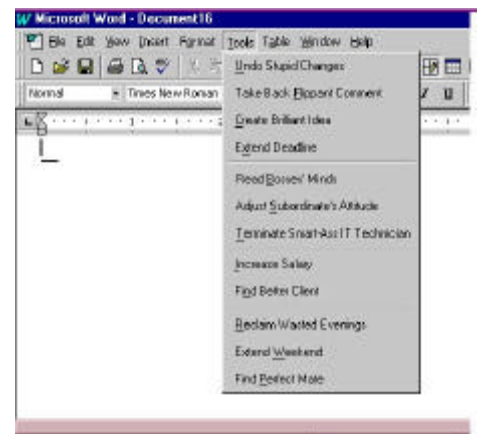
Microsoft Word - Document16

File Edit View Insert Format Tools Table Window Help

Normal

Times New Roman

Undo Stupid Changes

Take Back Flippant Comment

Create Brilliant Idea

Extend Deadline

Read Bosses' Minds

Adjust Subordinate's Attitude

Terminate Smart-Ass IT Technician

Increase Salary

Find Better Client

Reclaim Wasted Evenings

Extend Weekend

Find Perfect Mate